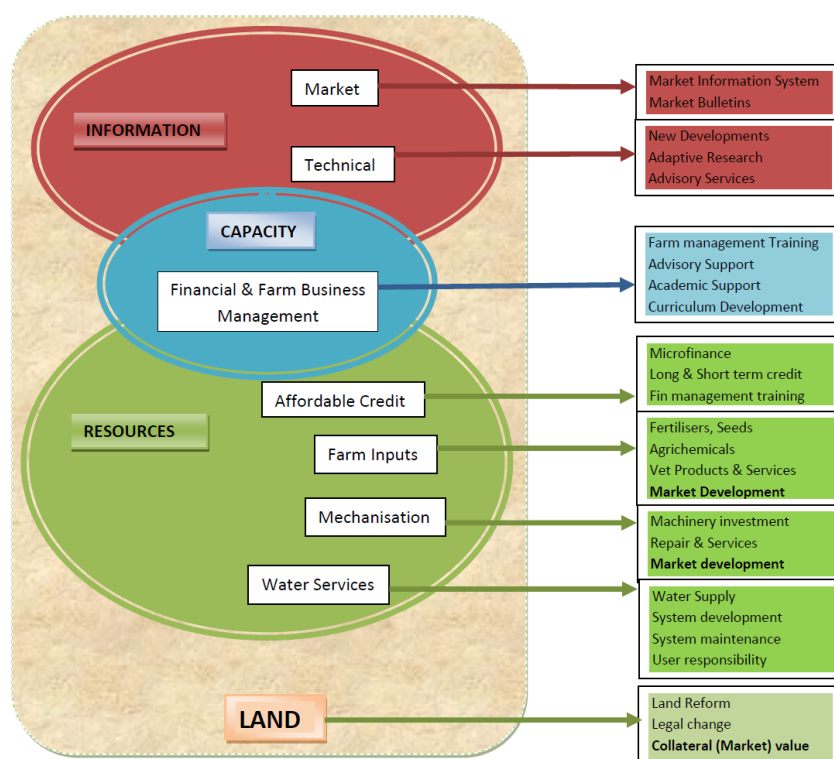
INFORMATION

Market

Technical

Market Information System
Market Bulletins

New Developments
Adaptive Research
Advisory Services

CAPACITY

Financial & Farm Business Management

Farm management Training
Advisory Support
Academic Support
Curriculum Development

RESOURCES

Affordable Credit

Microfinance
Long & Short term credit
Fin management training

Farm Inputs

Fertilisers, Seeds
Agrichemicals
Vet Products & Services
Market Development

Mechanisation

Machinery investment
Repair & Services
Market development

Water Services

Water Supply
System development
System maintenance
User responsibility

LAND

Land Reform
Legal change
Collateral (Market) value